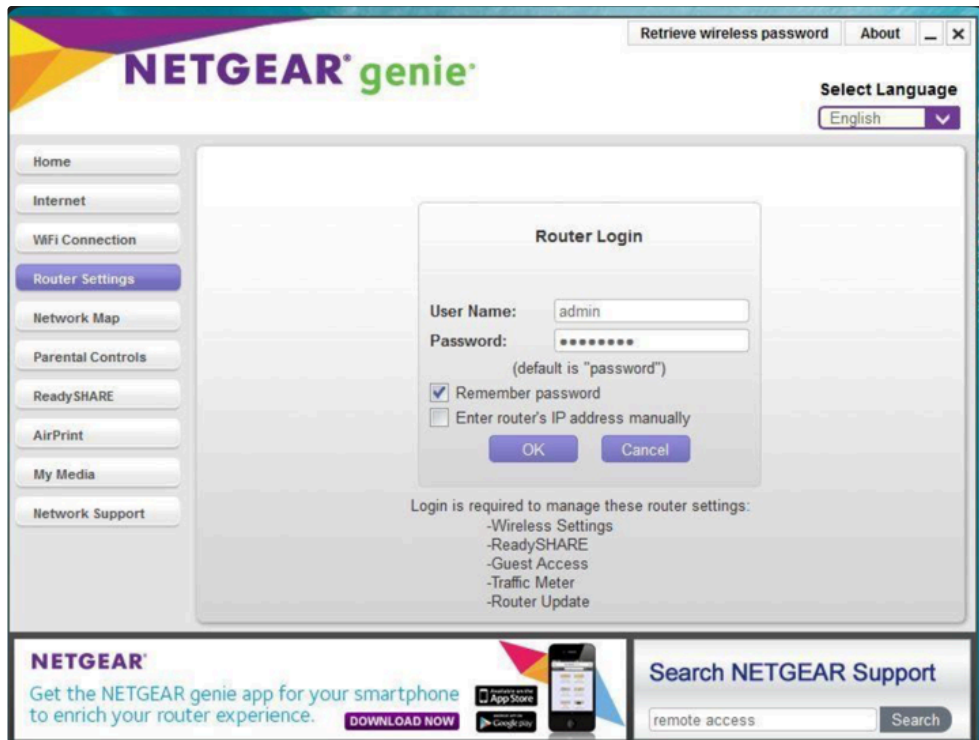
Retrieve wireless password About _ ×

NETGEAR genie

Select Language
English

Home
Internet
WiFi Connection
Router Settings
Network Map
Parental Controls
ReadySHARE
AirPrint
My Media
Network Support

Router Login

User Name: admin
Password: ••••••••
(default is "password")
Remember password
Enter router's IP address manually
OK Cancel

Login is required to manage these router settings:
-Wireless Settings
-ReadySHARE
-Guest Access
-Traffic Meter
-Router Update

NETGEAR
Get the NETGEAR genie app for your smartphone to enrich your router experience.
DOWNLOAD NOW
App Store
Google play

Search NETGEAR Support
remote access
Search